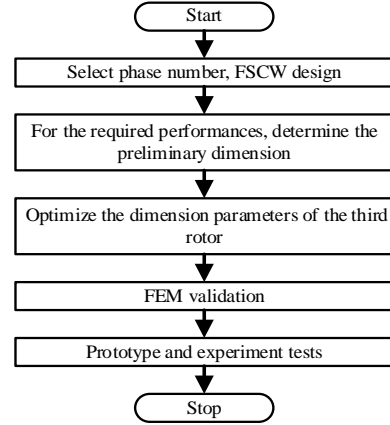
Start

Select phase number, FSCW design

For the required performances, determine the preliminary dimension

Optimize the dimension parameters of the third rotor

FEM validation

Prototype and experiment tests

Stop